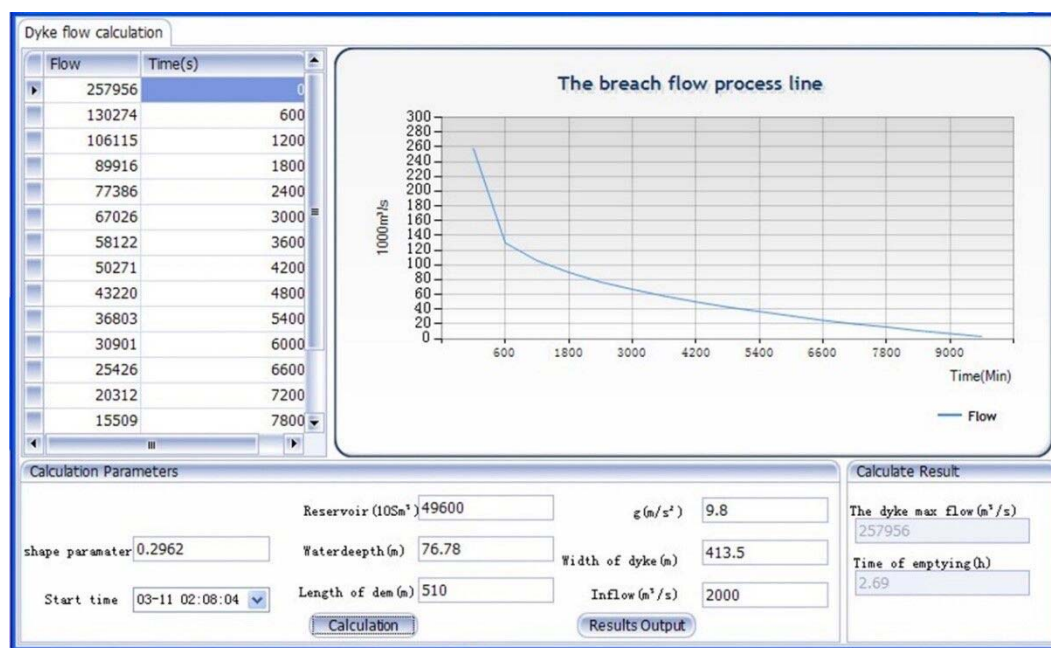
Dyke flow calculation

| Flow | Time(s) |
|---|---|
| 257956 | 0 |
| 130274 | 600 |
| 106115 | 1200 |
| 89916 | 1800 |
| 77386 | 2400 |
| 67026 | 3000 |
| 58122 | 3600 |
| 50271 | 4200 |
| 43220 | 4800 |
| 36803 | 5400 |
| 30901 | 6000 |
| 25426 | 6600 |
| 20312 | 7200 |
| 15509 | 7800 |

The breach flow process line

1000m³/s

300
280
260
240
220
200
180
160
140
120
100
80
60
40
20
0

600 1800 3000 4200 5400 6600 7800 9000

Time(Min)

Flow

Calculation Parameters

Reservoir (10Sm³) 49600

g(m/s²) 9.8

shape paramater 0.2962

Waterdeepth(m) 76.78

Width of dyke(m) 413.5

Start time 03-11 02:08:04

Length of dem(m) 510

Inflow(m³/s) 2000

Calculation

Results Output

Calculate Result

The dyke max flow(m³/s)
257956

Time of emptying(h)
2.69